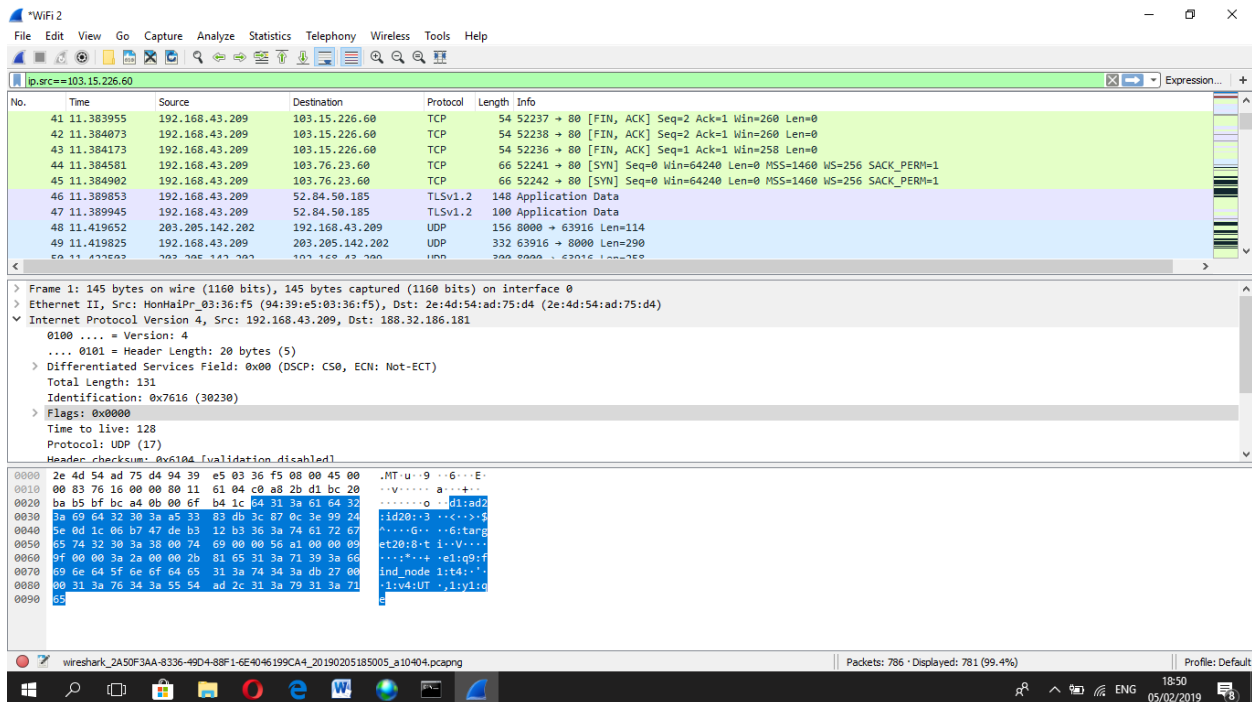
*WiFi 2

File Edit View Go Capture Analyze Statistics Telephony Wireless Tools Help

ip.src==103.15.226.60

Expression... +

| No. | Time | Source | Destination | Protocol | Length | Info |
|---|---|---|---|---|---|---|
| 41 | 11.383955 | 192.168.43.209 | 103.15.226.60 | TCP | 54 | 52237 → 80 [FIN, ACK] Seq=2 Ack=1 Win=260 Len=0 |
| 42 | 11.384073 | 192.168.43.209 | 103.15.226.60 | TCP | 54 | 52238 → 80 [FIN, ACK] Seq=2 Ack=1 Win=260 Len=0 |
| 43 | 11.384173 | 192.168.43.209 | 103.15.226.60 | TCP | 54 | 52236 → 80 [FIN, ACK] Seq=1 Ack=1 Win=258 Len=0 |
| 44 | 11.384581 | 192.168.43.209 | 103.76.23.60 | TCP | 66 | 52241 → 80 [SYN] Seq=0 Win=64240 Len=0 MSS=1460 WS=256 SACK_PERM=1 |
| 45 | 11.384902 | 192.168.43.209 | 103.76.23.60 | TCP | 66 | 52242 → 80 [SYN] Seq=0 Win=64240 Len=0 MSS=1460 WS=256 SACK_PERM=1 |
| 46 | 11.389853 | 192.168.43.209 | 52.84.50.185 | TLSv1.2 | 148 | Application Data |
| 47 | 11.389945 | 192.168.43.209 | 52.84.50.185 | TLSv1.2 | 100 | Application Data |
| 48 | 11.419652 | 203.205.142.202 | 192.168.43.209 | UDP | 156 | 8000 → 63916 Len=114 |
| 49 | 11.419825 | 192.168.43.209 | 203.205.142.202 | UDP | 332 | 63916 → 8000 Len=290 |

> Frame 1: 145 bytes on wire (1160 bits), 145 bytes captured (1160 bits) on interface 0
> Ethernet II, Src: HonHaiPr_03:36:f5 (94:39:e5:03:36:f5), Dst: 2e:4d:54:ad:75:d4 (2e:4d:54:ad:75:d4)
∨ Internet Protocol Version 4, Src: 192.168.43.209, Dst: 188.32.186.181
0100 .... = Version: 4
.... 0101 = Header Length: 20 bytes (5)
> Differentiated Services Field: 0x00 (DSCP: CS0, ECN: Not-ECT)
Total Length: 131
Identification: 0x7616 (30230)
> Flags: 0x0000
Time to live: 128
Protocol: UDP (17)
Header checksum: 0x6104 [validation disabled]

0000 2e 4d 54 ad 75 d4 94 39 e5 03 36 f5 08 00 45 00 .MT·u··9 ··6···E·
0010 00 83 76 16 00 00 80 11 61 04 c0 a8 2b d1 bc 20 ··v····· a···+··
0020 ba b5 bf bc a4 0b 00 6f b4 1c 64 31 3a 61 64 32 ·······o ··d1:ad2
0030 3a 69 64 32 30 3a a5 33 83 db 3c 87 0c 3e 99 24 :id20:·3 ··<··>·$
0040 5e 0d 1c 06 b7 47 de b3 12 b3 36 3a 74 61 72 67 ^····G·· ··6:targ
0050 65 74 32 30 3a 38 00 74 69 00 00 56 a1 00 00 09 et20:8·t i··V····
0060 9f 00 00 3a 2a 00 00 2b 81 65 31 3a 71 39 3a 66 ···:*··+ ·e1:q9:f
0070 69 6e 64 5f 6e 6f 64 65 31 3a 74 34 3a db 27 00 ind_node 1:t4:·'·
0080 00 31 3a 76 34 3a 55 54 ad 2c 31 3a 79 31 3a 71 ·1:v4:UT ·,1:y1:q
0090 65 e

wireshark_2A50F3AA-8336-49D4-88F1-6E4046199CA4_20190205185005_a10404.pcapng
Packets: 786 · Displayed: 781 (99.4%)
Profile: Default

ENG 18:50 05/02/2019